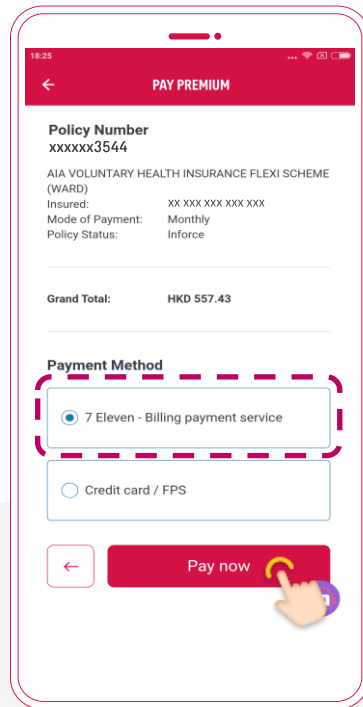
18:25

←

PAY PREMIUM

Policy Number
xxxxxx3544

AIA VOLUNTARY HEALTH INSURANCE FLEXI SCHEME (WARD)

| Insured: | XX XXX XXX XXX XXX |
|---|---|
| Mode of Payment: | Monthly |
| Policy Status: | Inforce |

Grand Total: HKD 557.43

Payment Method

7 Eleven - Billing payment service

Credit card / FPS

←

Pay now